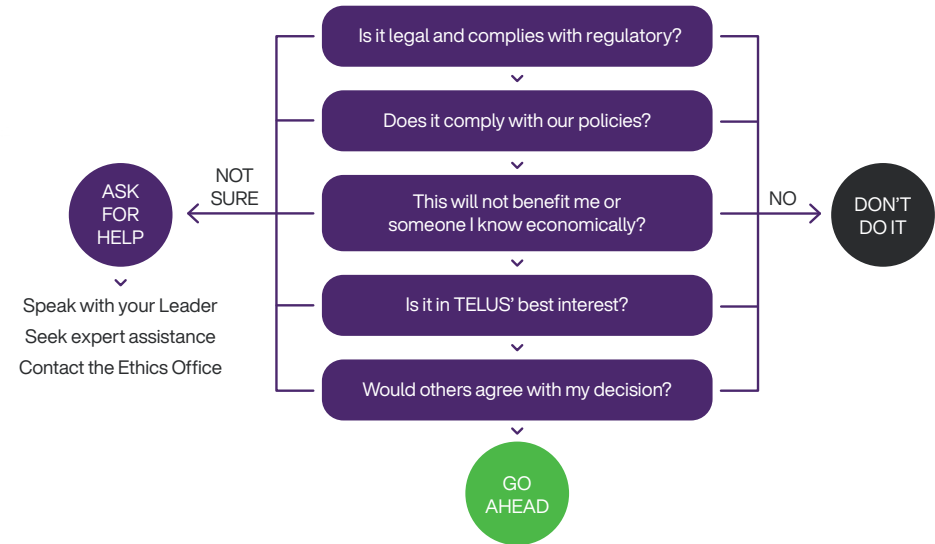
Is it legal and complies with regulatory?

Does it comply with our policies?

NOT SURE

ASK FOR HELP

This will not benefit me or someone I know economically?

NO

DON'T DO IT

Speak with your Leader
Seek expert assistance
Contact the Ethics Office

Is it in TELUS' best interest?

Would others agree with my decision?

GO AHEAD